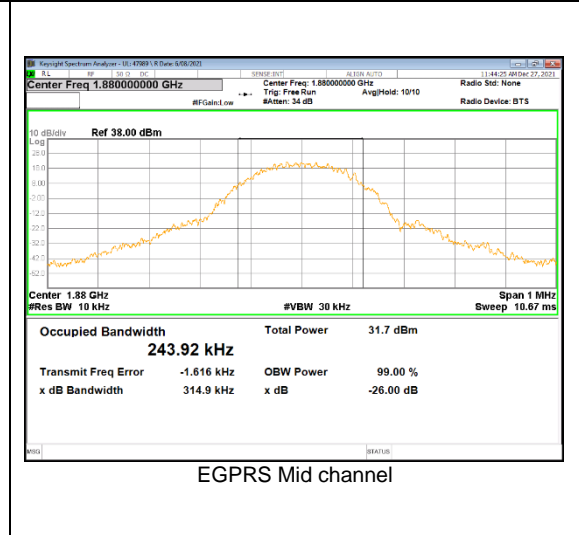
Keysight Spectrum Analyzer - UL: 47989 \ R Date: 6/08/2021
RL RF 50 Ω DC SENSE:INT ALIGN AUTO 11:44:25 AM Dec 27, 2021
Center Freq 1.880000000 GHz
Center Freq: 1.880000000 GHz
Trig: Free Run
#Atten: 34 dB
Avg|Hold: 10/10
#IFGain:Low
Radio Std: None
Radio Device: BTS

10 dB/div Ref 38.00 dBm
Log
28.0
18.0
8.00
-2.00
-12.0
-22.0
-32.0
-42.0
-52.0

Center 1.88 GHz
#Res BW 10 kHz
#VBW 30 kHz
Span 1 MHz
Sweep 10.67 ms

Occupied Bandwidth
243.92 kHz
Total Power 31.7 dBm
Transmit Freq Error -1.616 kHz
OBW Power 99.00 %
x dB Bandwidth 314.9 kHz
x dB -26.00 dB

MSG
STATUS

EGPRS Mid channel